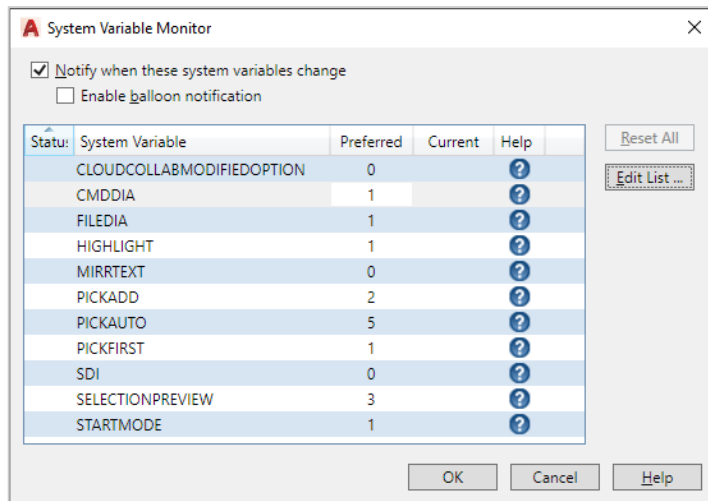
System Variable Monitor

Notify when these system variables change
Enable balloon notification

| Status | System Variable | Preferred | Current | Help |
|---|---|---|---|---|
| | CLOUDCOLLABMODIFIEDOPTION | 0 | | ? |
| | CMDDIA | 1 | | ? |
| | FILEDIA | 1 | | ? |
| | HIGHLIGHT | 1 | | ? |
| | MIRRTEXT | 0 | | ? |
| | PICKADD | 2 | | ? |
| | PICKAUTO | 5 | | ? |
| | PICKFIRST | 1 | | ? |
| | SDI | 0 | | ? |
| | SELECTIONPREVIEW | 3 | | ? |
| | STARTMODE | 1 | | ? |

Reset All
Edit List ...

OK Cancel Help